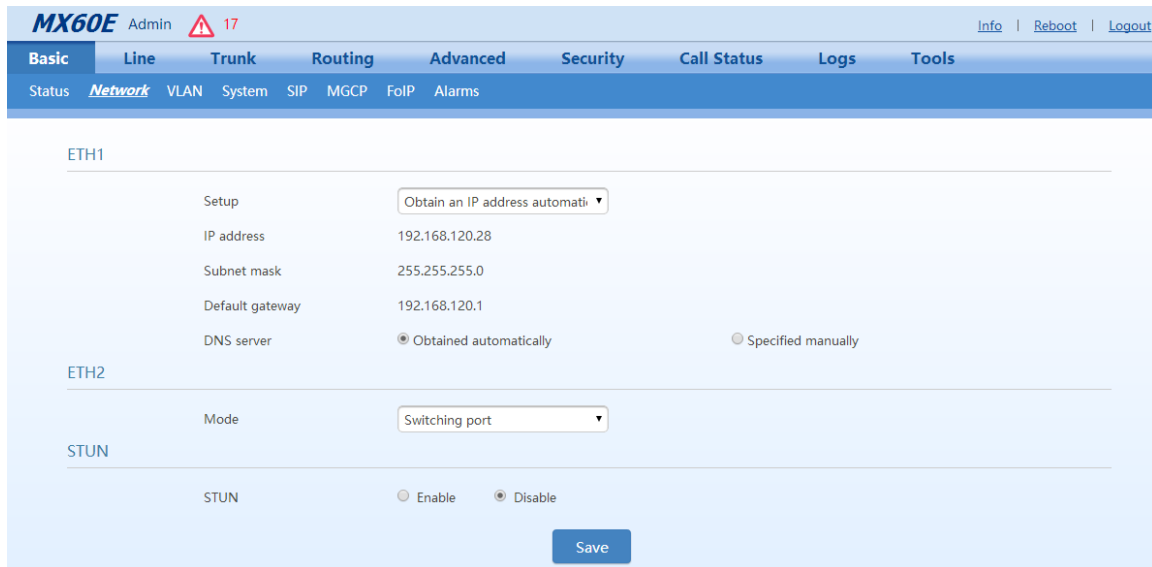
MX60E Admin 17

Info | Reboot | Logout

Basic Line Trunk Routing Advanced Security Call Status Logs Tools

Status Network VLAN System SIP MGCP FoIP Alarms

ETH1

Setup Obtain an IP address automati

IP address 192.168.120.28

Subnet mask 255.255.255.0

Default gateway 192.168.120.1

DNS server Obtained automatically Specified manually

ETH2

Mode Switching port

STUN

STUN Enable Disable

Save